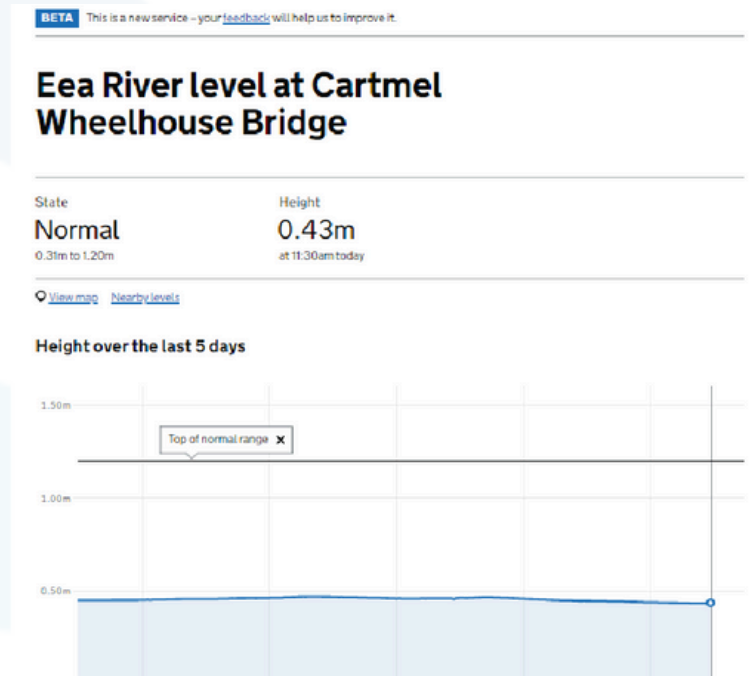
BETA This is a new service – your feedback will help us to improve it.

Eea River level at Cartmel Wheelhouse Bridge

State
Normal
0.31m to 1.20m

Height
0.43m
at 11:30am today

View map Nearby levels

Height over the last 5 days

1.50m
Top of normal range ✕
1.00m
0.50m